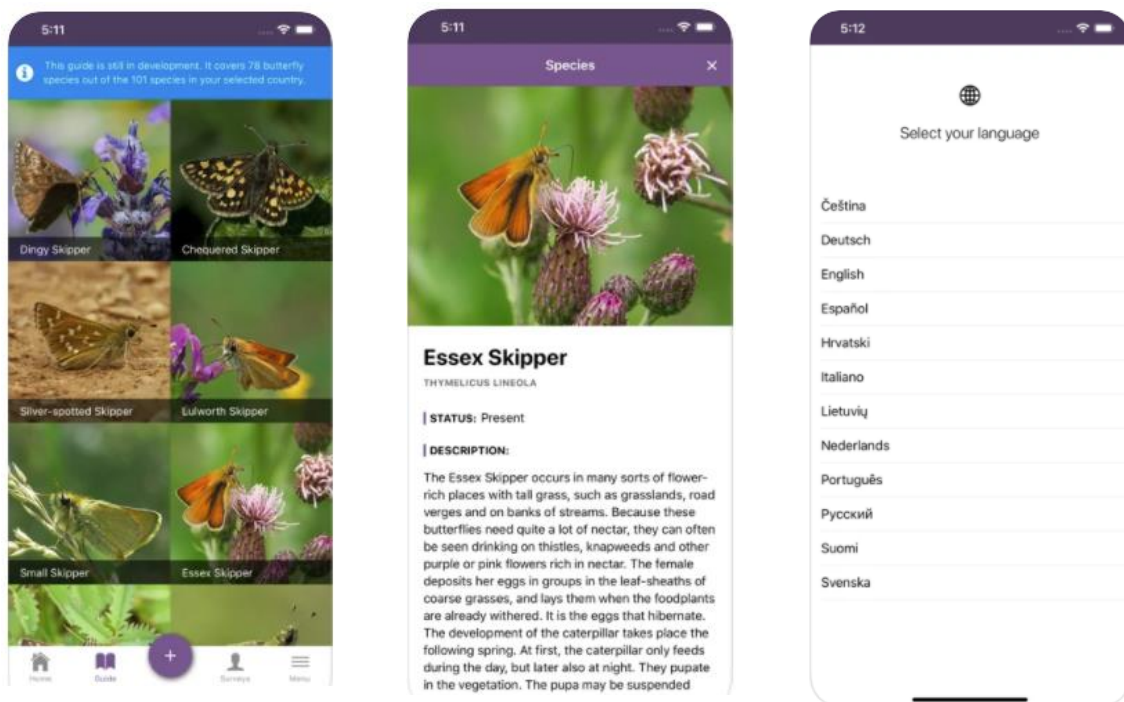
5:11

This guide is still in development. It covers 78 butterfly species out of the 101 species in your selected country.

Dingy Skipper

Chequered Skipper

Silver-spotted Skipper

Lulworth Skipper

Small Skipper

Essex Skipper

+

Home

Guide

Surveys

Menu

5:11

Species

×

Essex Skipper

THYMELICUS LINEOLA

STATUS: Present

DESCRIPTION:

The Essex Skipper occurs in many sorts of flower-rich places with tall grass, such as grasslands, road verges and on banks of streams. Because these butterflies need quite a lot of nectar, they can often be seen drinking on thistles, knapweeds and other purple or pink flowers rich in nectar. The female deposits her eggs in groups in the leaf-sheaths of coarse grasses, and lays them when the foodplants are already withered. It is the eggs that hibernate. The development of the caterpillar takes place the following spring. At first, the caterpillar only feeds during the day, but later also at night. They pupate in the vegetation. The pupa may be suspended

5:12

Select your language

Čeština

Deutsch

English

Español

Hrvatski

Italiano

Lietuvių

Nederlands

Português

Русский

Suomi

Svenska